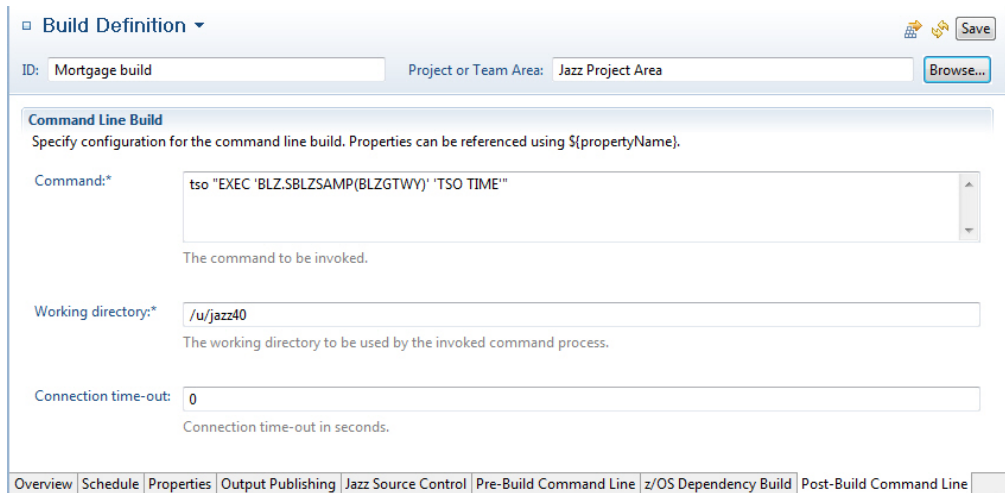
Build Definition

Save

ID: Mortgage build

Project or Team Area: Jazz Project Area

Browse...

Command Line Build

Specify configuration for the command line build. Properties can be referenced using ${propertyName}.

Command:*

tso "EXEC 'BLZ.SBLZSAMP(BLZGTWY)' 'TSO TIME'"

The command to be invoked.

Working directory:*

/u/jazz40

The working directory to be used by the invoked command process.

Connection time-out:

0

Connection time-out in seconds.

Overview | Schedule | Properties | Output Publishing | Jazz Source Control | Pre-Build Command Line | z/OS Dependency Build | Post-Build Command Line